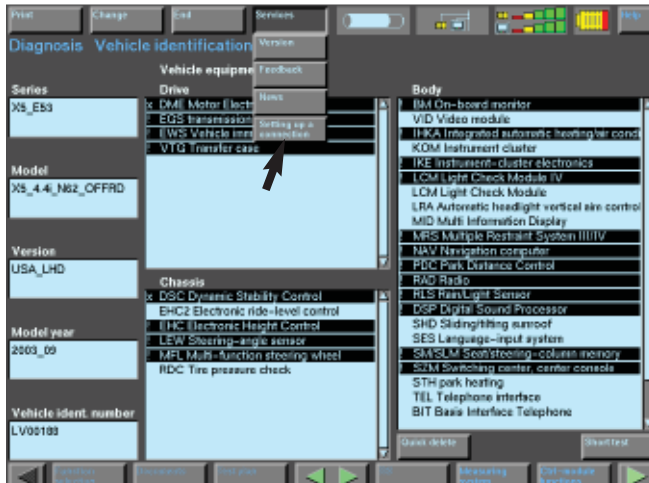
Print Change End Services Help

Diagnosis Vehicle identification

Version
Feedback
News
Setting up a connection

Vehicle equipme

Series
X5_E53

Model
X5_4.4i_N62_OFFRD

Version
USA_LHD

Model year
2003_09

Vehicle ident. number
LV00180

Drive
x DME Motor Electr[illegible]
EGS transmission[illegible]
EWS Vehicle imm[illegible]
VTG Transfer case

Chassis
x DSC Dynamic Stability Control
EHC2 Electronic ride-level control
EHC Electronic Height Control
LEW Steering-angle sensor
MFL Multi-function steering wheel
RDC Tire pressure check

Body
BM On-board monitor
VID Video module
IHKA Integrated automatic heating/air condi
KOM Instrument cluster
IKE Instrument-cluster electronics
LCM Light Check Module IV
LCM Light Check Module
LRA Automatic headlight vertical aim control
MID Multi Information Display
MRS Multiple Restraint System III/IV
NAV Navigation computer
PDC Park Distance Control
RAD Radio
RLS Rain/Light Sensor
DSP Digital Sound Processor
SHD Sliding/tilting sunroof
SES Language-input system
SM/SLM Seat/steering-column memory
SZM Switching center, center console
STH park heating
TEL Telephone interface
BIT Basis Interface Telephone

Quick delete
Start test

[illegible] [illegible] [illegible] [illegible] Measuring system Ctrl module functions